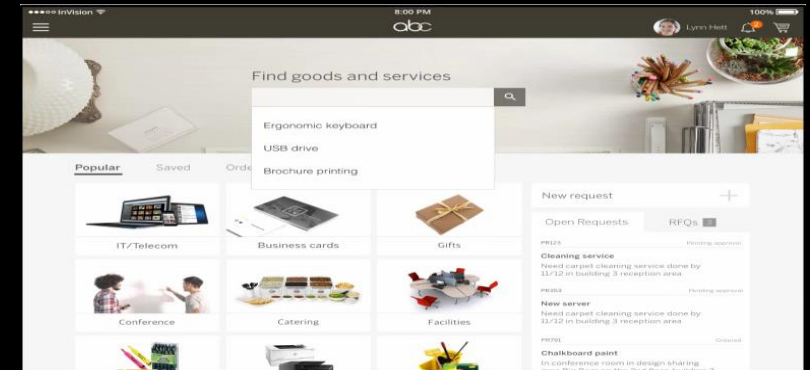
●●●●○ InVision
8:00 PM
100%
abc
Lynn Hett
2

Find goods and services

Ergonomic keyboard
USB drive
Brochure printing

Popular Saved Orde

IT/Telecom
Business cards
Gifts
Conference
Catering
Facilities

New request +

Open Requests RFQs

PR123 Pending approval
Cleaning service
Need carpet cleaning service done by 11/12 in building 3 reception area

PR653 Pending approval
New server
Need carpet cleaning service done by 11/12 in building 3 reception area

PR701 Ordered
Chalkboard paint
In conference room in design sharing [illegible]